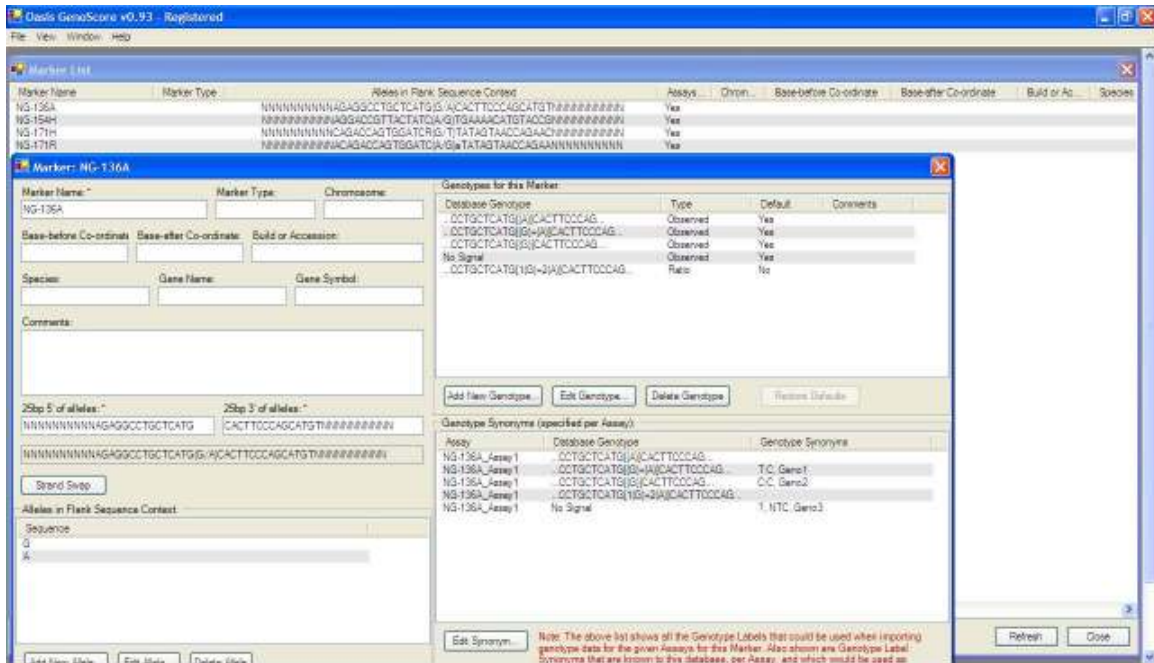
Oasis GenoScore v0.93 - Registered
File View Window Help

Marker List

| Marker Name | Marker Type | Alleles in Flank Sequence Context | Assays... | Chrom... | Base-before Co-ordinate | Base-after Co-ordinate | Build or Ac... | Species |
|---|---|---|---|---|---|---|---|---|
| NG-136A | | NNNNNNNNNNAGAGGCCTGCTCATG[G/A]CACTTCCCAGCATGTNNNNNNNNNN | Yes | | | | | |
| NG-154H | | NNNNNNNNNNAGGACCGTTACTATC[A/G]TGAAAACATGTACCGNNNNNNNNNN | Yes | | | | | |
| NG-171H | | NNNNNNNNNNCAGACCAGTGGATCR[G/T]TATAGTAACCAGAACNNNNNNNNNN | Yes | | | | | |
| NG-171R | | NNNNNNNNNNACAGACCAGTGGATC[A/G]aTATAGTAACCAGAANNNNNNNNNN | Yes | | | | | |

Marker: NG-136A

Marker Name: *
NG-136A
Marker Type:
Chromosome:
Base-before Co-ordinate
Base-after Co-ordinate
Build or Accession
Species:
Gene Name:
Gene Symbol:
Comments:

25bp 5' of alleles: *
NNNNNNNNNNAGAGGCCTGCTCATG
25bp 3' of alleles: *
CACTTCCCAGCATGTNNNNNNNNNN
NNNNNNNNNNAGAGGCCTGCTCATG[G/A]CACTTCCCAGCATGTNNNNNNNNNN
Strand Swap
Alleles in Flank Sequence Context
Sequence
G
A

Add New Allele... Edit Allele... Delete Allele

Genotypes for this Marker

| Database Genotype | Type | Default | Comments |
|---|---|---|---|
| ...CCTGCTCATG[A][CACTTCCCAG... | Observed | Yes | |
| ...CCTGCTCATG[G]+[A][CACTTCCCAG... | Observed | Yes | |
| ...CCTGCTCATG[G][CACTTCCCAG... | Observed | Yes | |
| No Signal | Observed | Yes | |
| ...CCTGCTCATG[1(G)+2(A)][CACTTCCCAG... | Ratio | No | |

Add New Genotype... Edit Genotype... Delete Genotype Restore Defaults

Genotype Synonyms (specified per Assay):

| Assay | Database Genotype | Genotype Synonyms |
|---|---|---|
| NG-136A_Assay1 | ...CCTGCTCATG[A][CACTTCCCAG... | |
| NG-136A_Assay1 | ...CCTGCTCATG[G]+[A][CACTTCCCAG... | T:C, Geno1 |
| NG-136A_Assay1 | ...CCTGCTCATG[G][CACTTCCCAG... | C:C, Geno2 |
| NG-136A_Assay1 | ...CCTGCTCATG[1(G)+2(A)][CACTTCCCAG... | |
| NG-136A_Assay1 | No Signal | ?, NTC, Geno3 |

Edit Synonym...
Note: The above list shows all the Genotype Labels that could be used when importing genotype data for the given Assays for this Marker. Also shown are Genotype Label Synonyms that are known to this database, per Assay, and which would be used as

Refresh Close